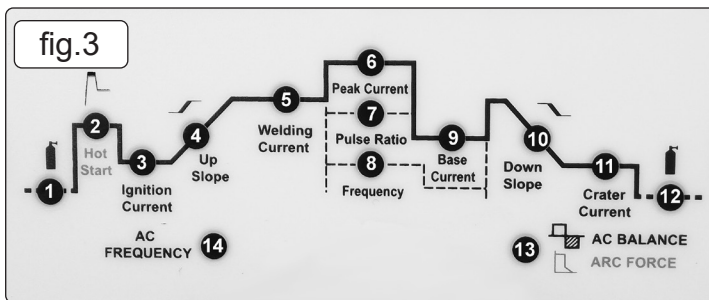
fig.3

1

2
Hot Start

3
Ignition Current

4
Up Slope

5
Welding Current

6
Peak Current

7
Pulse Ratio

8
Frequency

9
Base Current

10
Down Slope

11
Crater Current

12

AC FREQUENCY 14

13 AC BALANCE
ARC FORCE